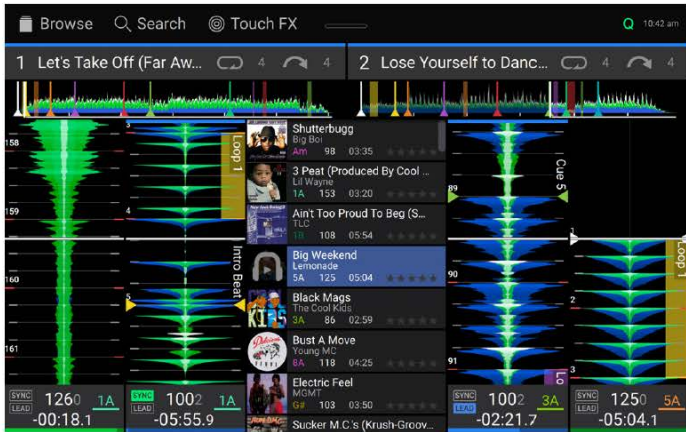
Browse Search Touch FX 10:42 am

1 Let's Take Off (Far Aw... 4 4

2 Lose Yourself to Danc... 4 4

158
159
160
161
3
4
5
Loop 1
Intro Beat

Shutterbugg
Big Boi
Am 98 03:35

3 Peat (Produced By Cool ...
Lil Wayne
1A 153 03:20

Ain't Too Proud To Beg (S...
TLC
1B 108 05:54

Big Weekend
Lemonade
5A 125 05:04

Black Mags
The Cool Kids
3A 86 02:59

Bust A Move
Young MC
8A 118 04:25

Electric Feel
MGMT
G# 103 03:50

Sucker M.C.'s (Krush-Groov...

89
90
91
Cue 5
Loop 1
1
2
3

SYNC LEAD 1260 1A -00:18.1

SYNC LEAD 1002 1A -05:55.9

SYNC LEAD 1002 3A -02:21.7

SYNC LEAD 1250 5A -05:04.1